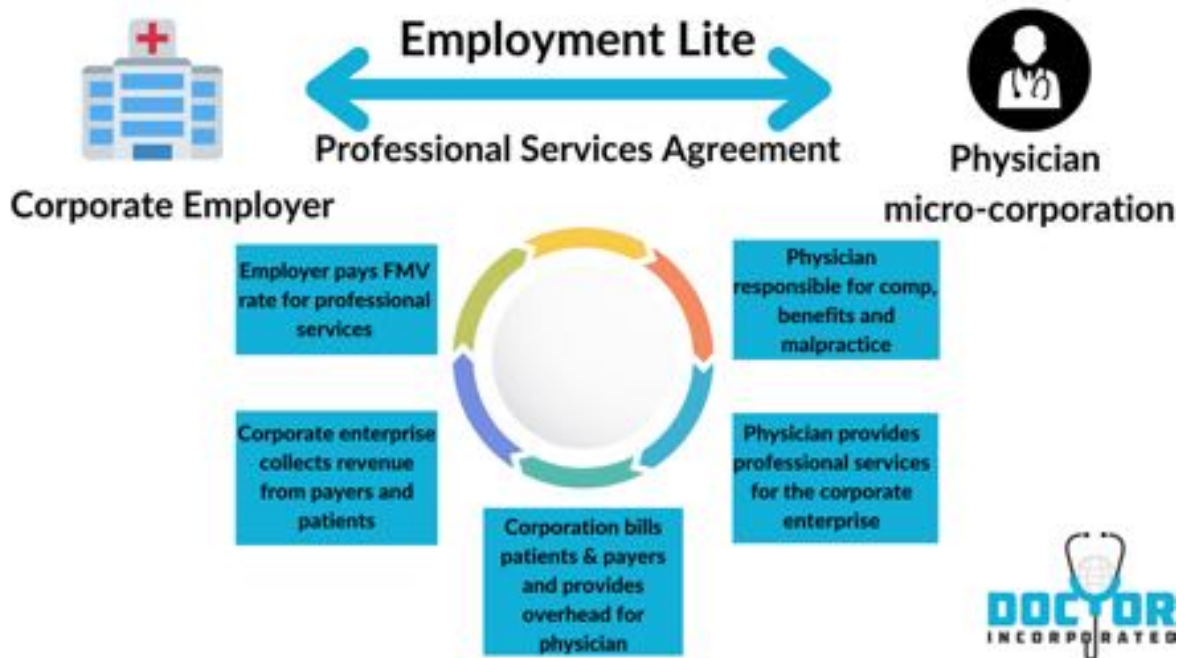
Employment Lite

Professional Services Agreement

Corporate Employer

Physician micro-corporation

Employer pays FMV rate for professional services

Physician responsible for comp, benefits and malpractice

Physician provides professional services for the corporate enterprise

Corporation bills patients & payers and provides overhead for physician

Corporate enterprise collects revenue from payers and patients

DOCTOR INCORPORATED